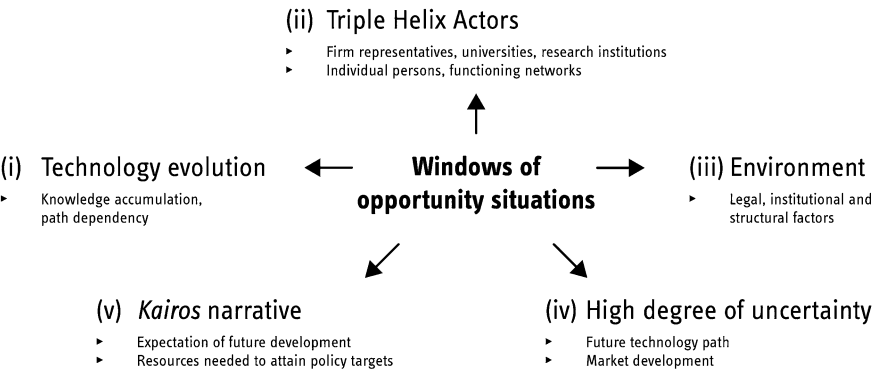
(ii) Triple Helix Actors

- Firm representatives, universities, research institutions
- Individual persons, functioning networks

(i) Technology evolution

- Knowledge accumulation, path dependency

**Windows of opportunity situations**

(iii) Environment

- Legal, institutional and structural factors

(v) *Kairos* narrative

- Expectation of future development
- Resources needed to attain policy targets

(iv) High degree of uncertainty

- Future technology path
- Market development